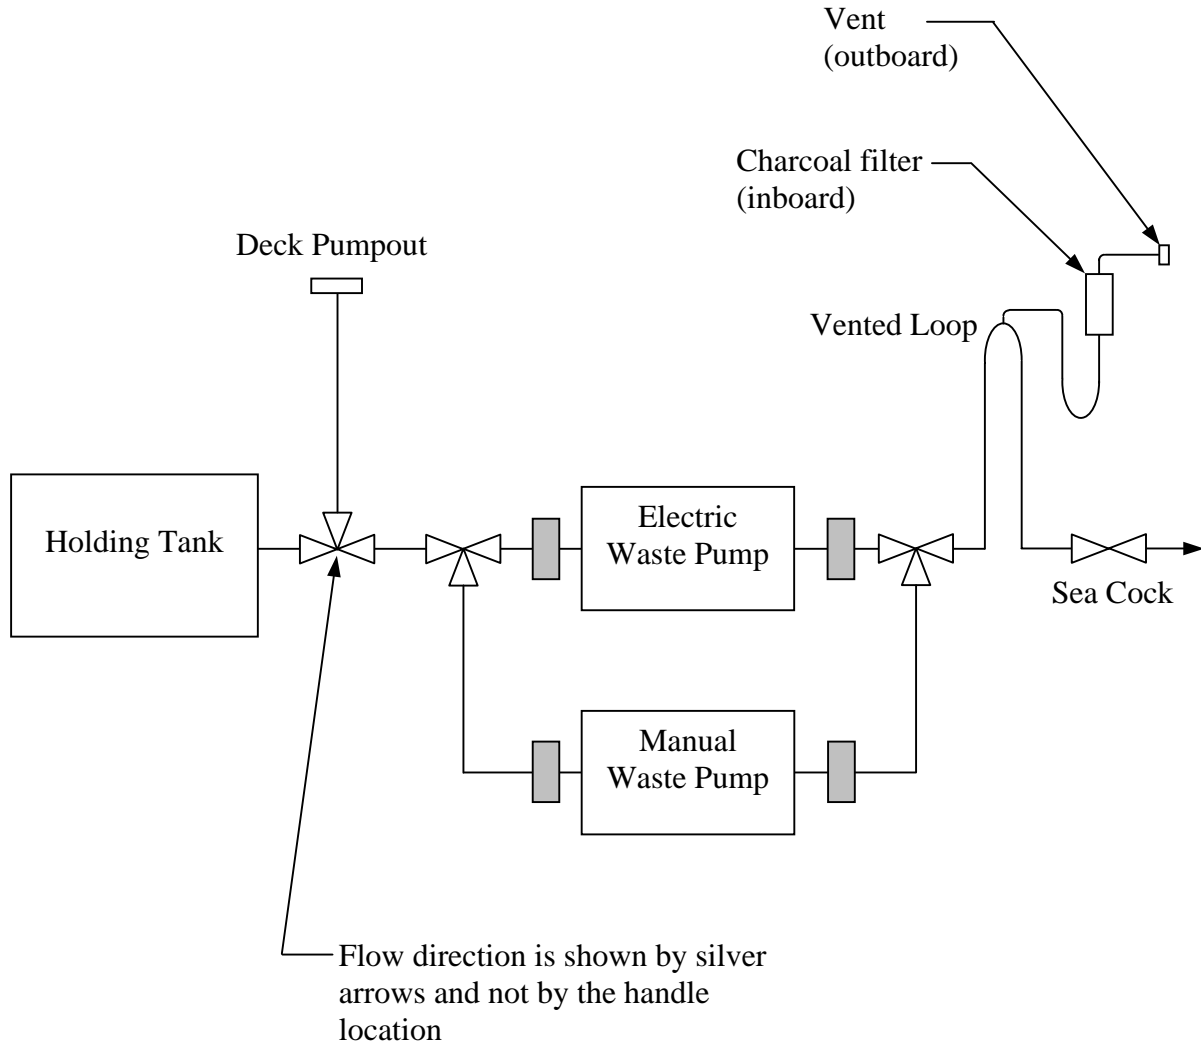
Vent
(outboard)

Charcoal filter
(inboard)

Deck Pumpout

Vented Loop

Holding Tank

Electric
Waste Pump

Sea Cock

Manual
Waste Pump

Flow direction is shown by silver arrows and not by the handle location